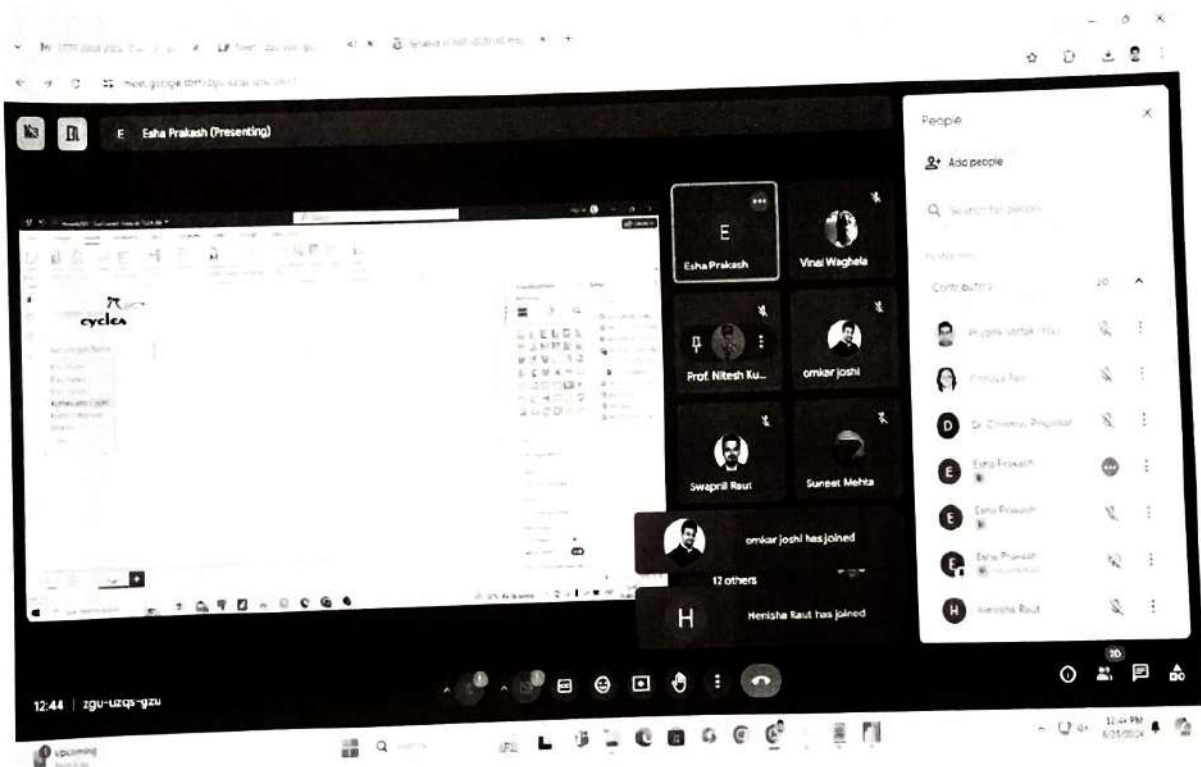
meet.google.com/zgu-uzqs-gzu

E Esha Prakash (Presenting)

cycles

E
Esha Prakash

Vinai Waghela

Prof. Nitesh Ku...

omkar joshi

Swapnil Raut

Suneet Mehta

omkar joshi has joined

12 others

H
Henisha Raut has joined

People

Add people

Search for people

Contributors 20

Prajakta Vartak (You)

Chitralekha Raut

D Dr. Chinmay Pingulkar

E Esha Prakash

E Esha Prakash

E Esha Prakash

H Henisha Raut

12:44 | zgu-uzqs-gzu

20

Upcoming

11:44 PM
6/25/2024